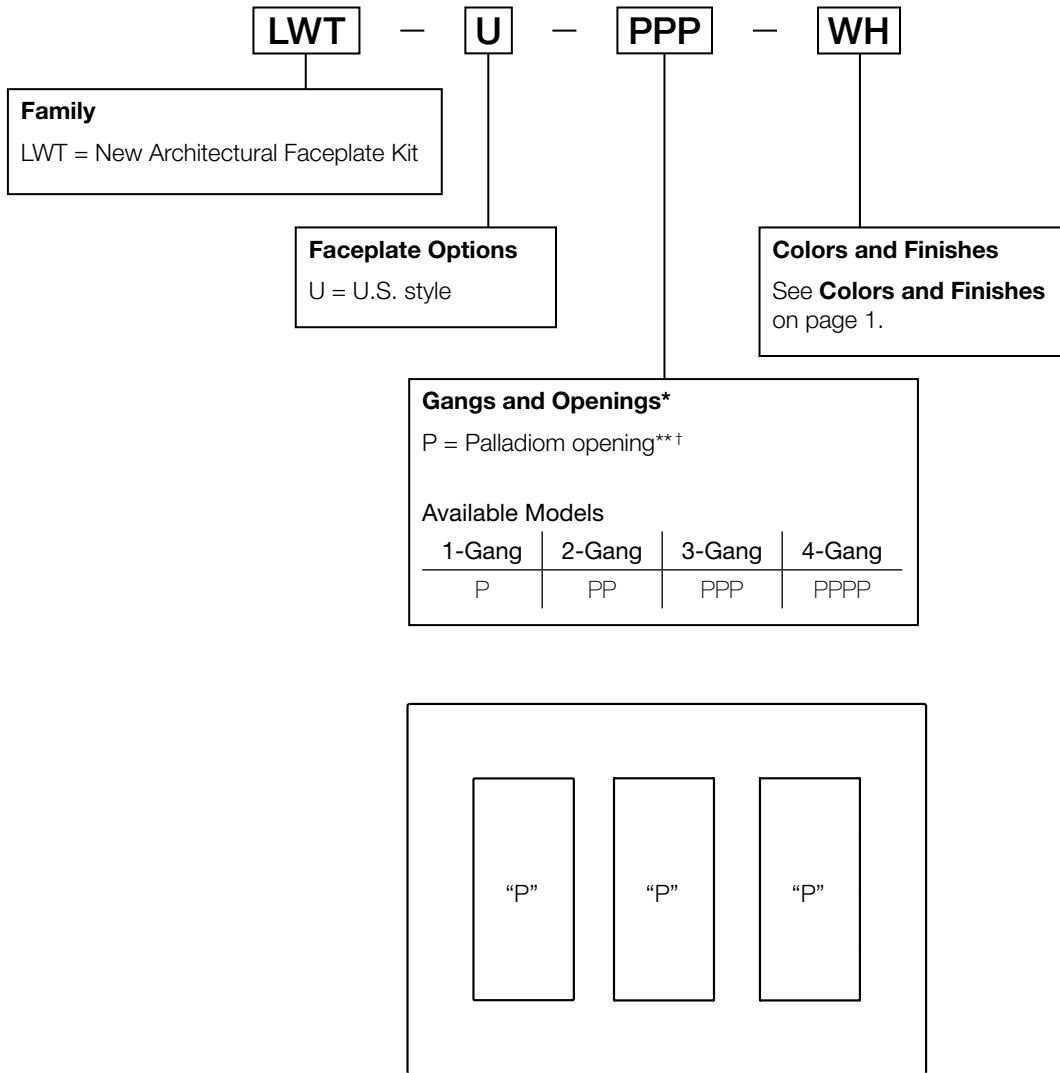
LWT – U – PPP – WH

**Family**
LWT = New Architectural Faceplate Kit

**Faceplate Options**
U = U.S. style

**Colors and Finishes**
See **Colors and Finishes** on page 1.

**Gangs and Openings***
P = Palladiom opening**†

Available Models

| 1-Gang | 2-Gang | 3-Gang | 4-Gang |
|---|---|---|---|
| P | PP | PPP | PPPP |

“P” “P” “P”